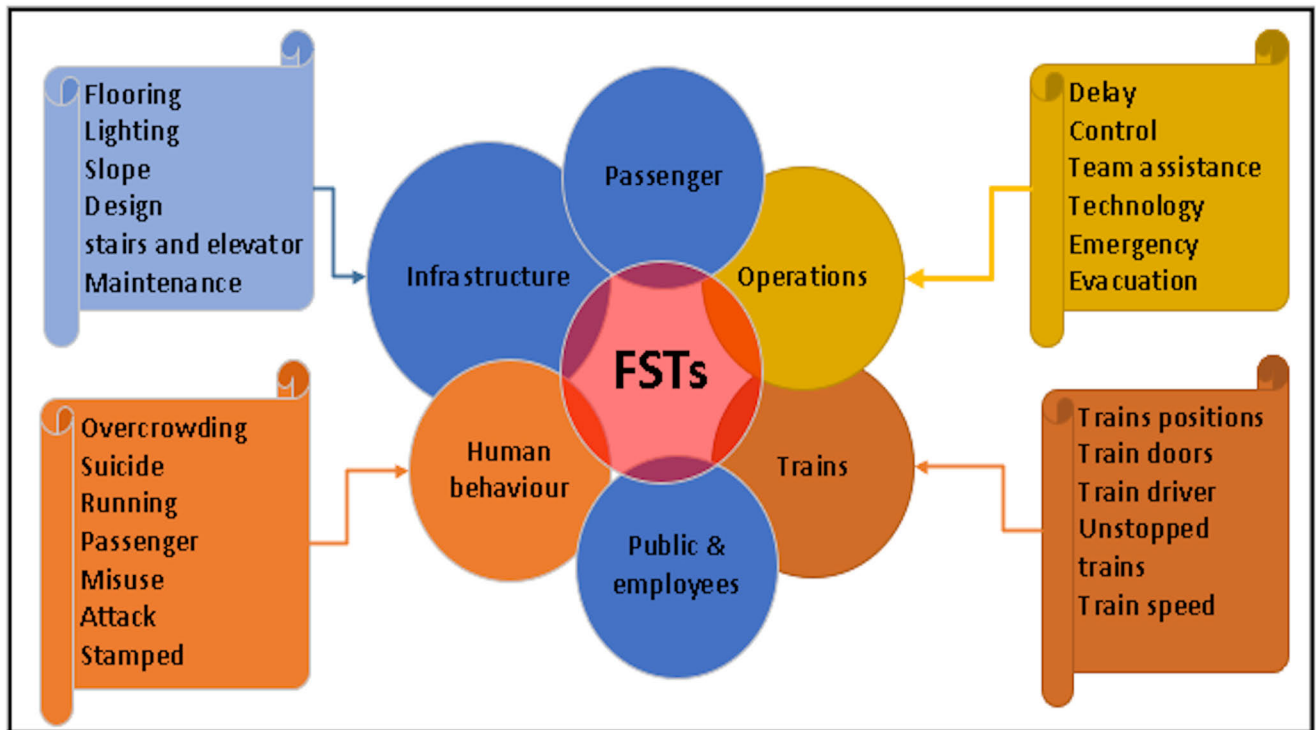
Flooring
Lighting
Slope
Design
stairs and elevator
Maintenance

Delay
Control
Team assistance
Technology
Emergency
Evacuation

Passenger

Infrastructure

Operations

FSTs

Human behaviour

Trains

Public & employees

Overcrowding
Suicide
Running
Passenger
Misuse
Attack
Stamped

Trains positions
Train doors
Train driver
Unstopped trains
Train speed